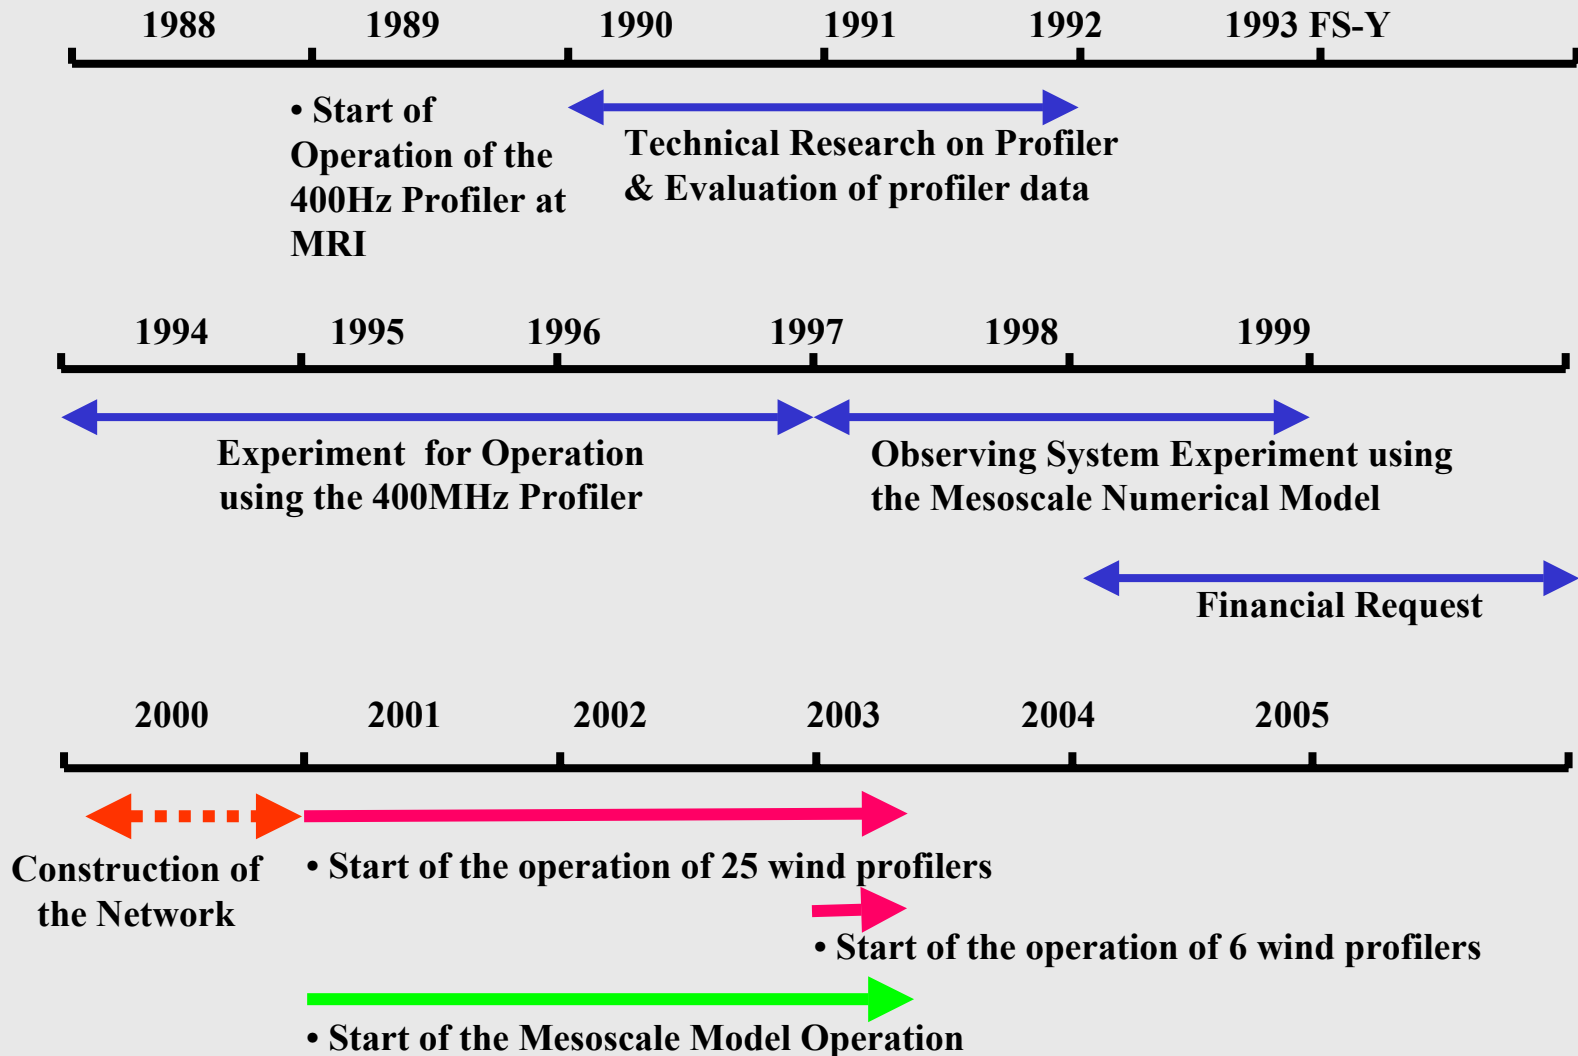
1988 1989 1990 1991 1992 1993 FS-Y

• Start of Operation of the 400Hz Profiler at MRI

Technical Research on Profiler & Evaluation of profiler data

1994 1995 1996 1997 1998 1999

Experiment for Operation using the 400MHz Profiler

Observing System Experiment using the Mesoscale Numerical Model

Financial Request

2000 2001 2002 2003 2004 2005

Construction of the Network

• Start of the operation of 25 wind profilers

• Start of the operation of 6 wind profilers

• Start of the Mesoscale Model Operation